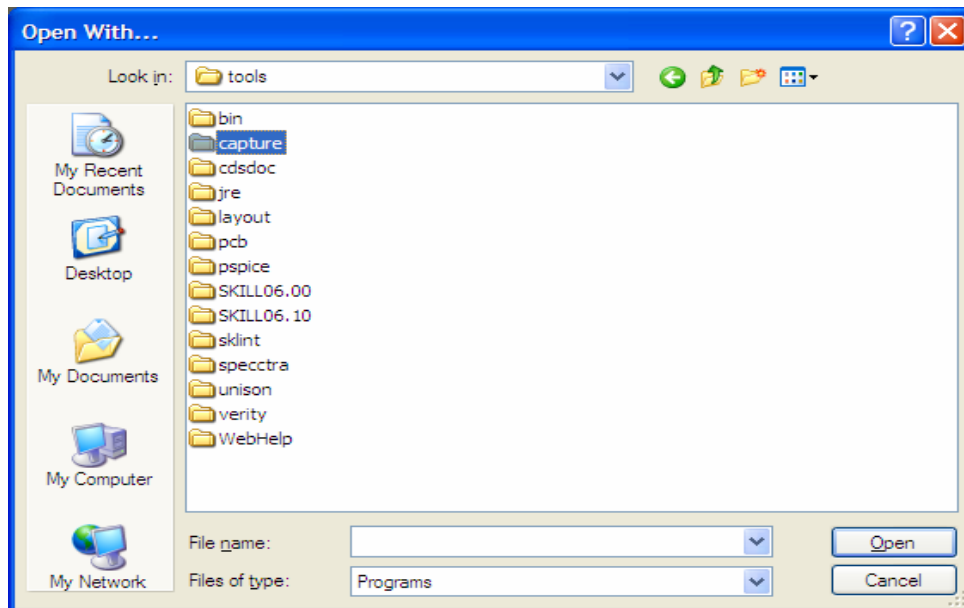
Open With...

Look in: tools

My Recent Documents

Desktop

My Documents

My Computer

My Network

bin
capture
cdsdoc
jre
layout
pcb
pspice
SKILL06.00
SKILL06.10
sklint
specctra
unison
verity
WebHelp

File name:

Files of type: Programs

Open

Cancel